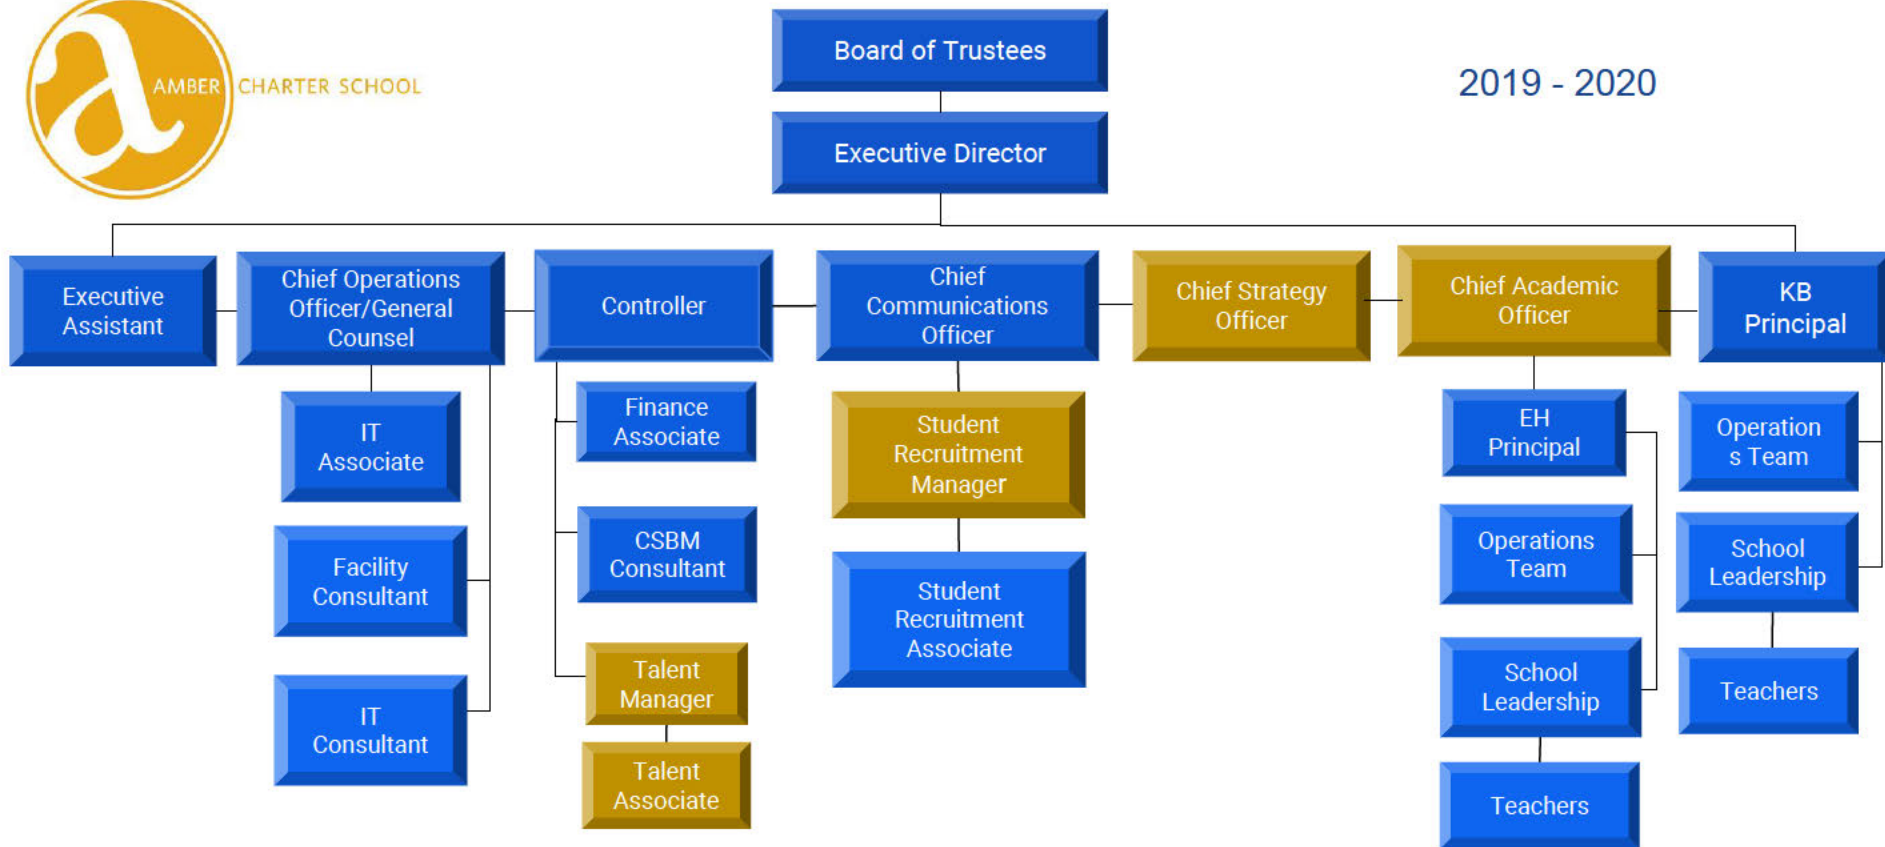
AMBER CHARTER SCHOOL

Board of Trustees

Executive Director

2019 - 2020

Executive Assistant

Chief Operations Officer/General Counsel

IT Associate

Facility Consultant

IT Consultant

Controller

Finance Associate

CSBM Consultant

Talent Manager

Talent Associate

Chief Communications Officer

Student Recruitment Manager

Student Recruitment Associate

Chief Strategy Officer

Chief Academic Officer

EH Principal

Operations Team

School Leadership

Teachers

KB Principal

Operation s Team

School Leadership

Teachers